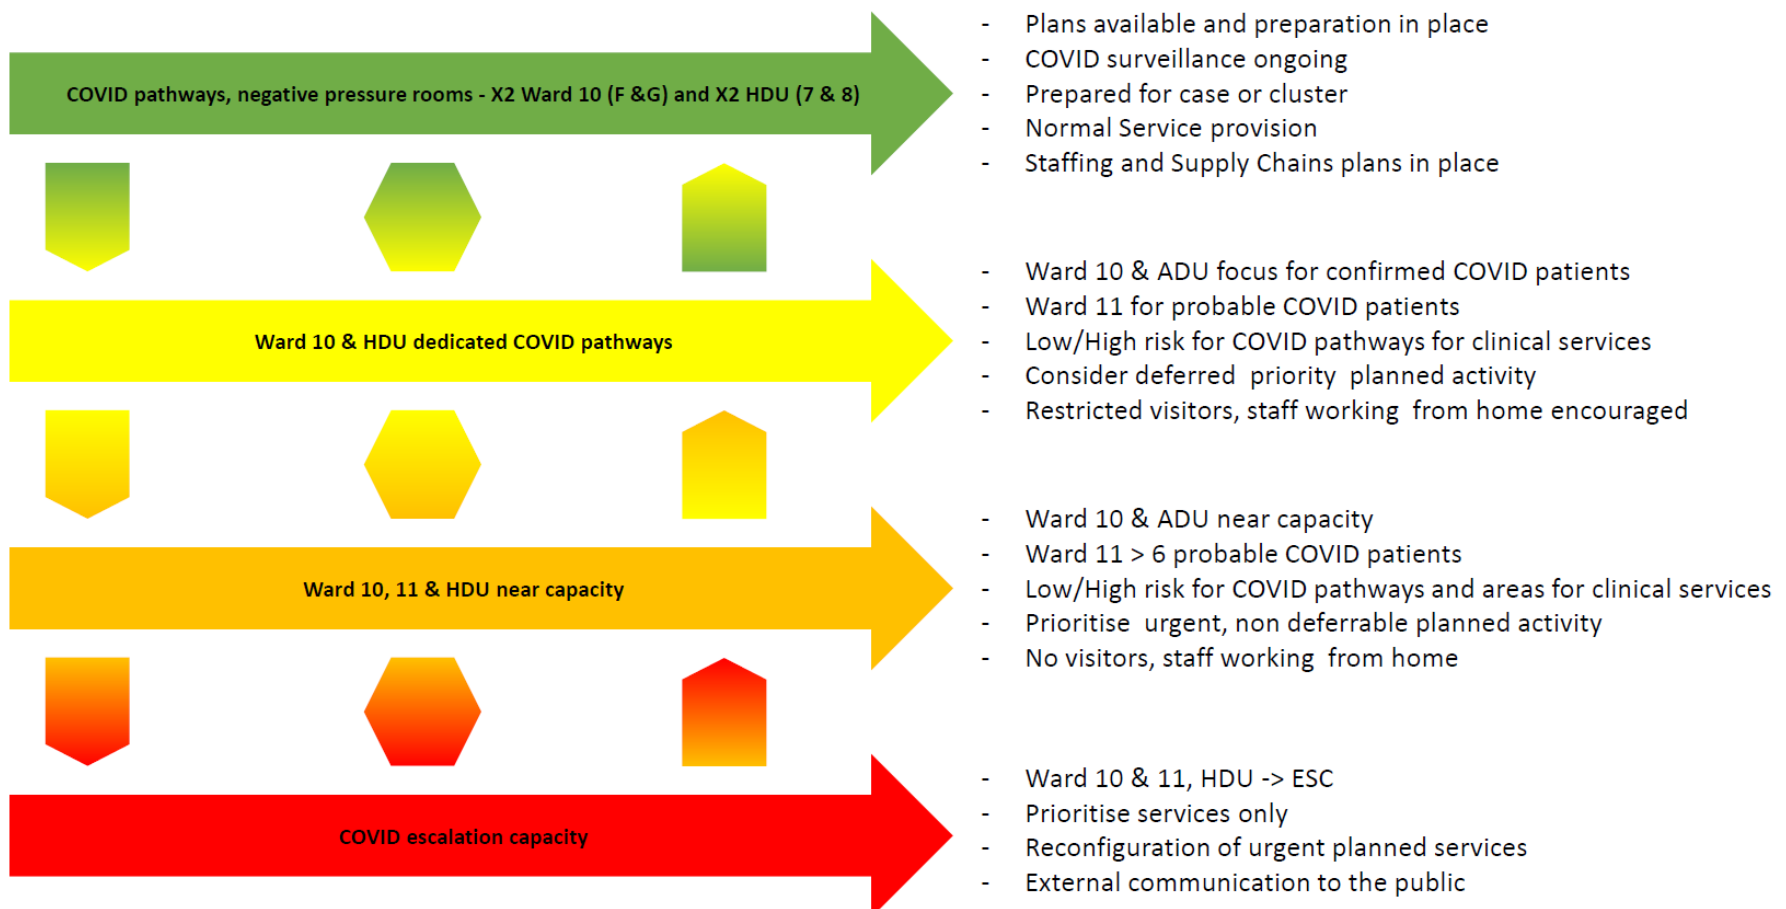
COVID pathways, negative pressure rooms - X2 Ward 10 (F &G) and X2 HDU (7 & 8)

- Plans available and preparation in place
- COVID surveillance ongoing
- Prepared for case or cluster
- Normal Service provision
- Staffing and Supply Chains plans in place

Ward 10 & HDU dedicated COVID pathways

- Ward 10 & ADU focus for confirmed COVID patients
- Ward 11 for probable COVID patients
- Low/High risk for COVID pathways for clinical services
- Consider deferred priority planned activity
- Restricted visitors, staff working from home encouraged

Ward 10, 11 & HDU near capacity

- Ward 10 & ADU near capacity
- Ward 11 > 6 probable COVID patients
- Low/High risk for COVID pathways and areas for clinical services
- Prioritise urgent, non deferrable planned activity
- No visitors, staff working from home

COVID escalation capacity

- Ward 10 & 11, HDU -> ESC
- Prioritise services only
- Reconfiguration of urgent planned services
- External communication to the public